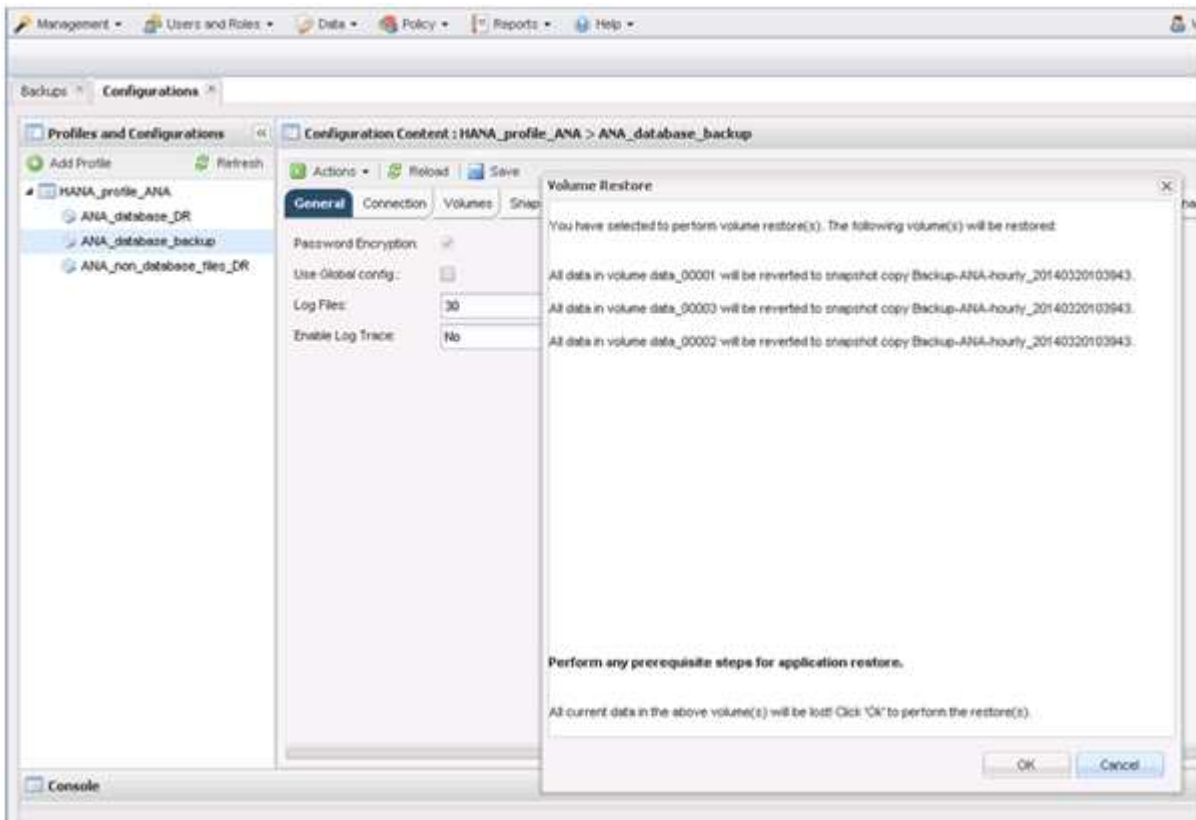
Management ▾ Users and Roles ▾ Data ▾ Policy ▾ Reports ▾ Help ▾

Backups Configurations

Profiles and Configurations

Add Profile Refresh

HANA_profile_ANA

ANA_database_DR

ANA_database_backup

ANA_non_database_files_DR

Configuration Content : HANA_profile_ANA > ANA_database_backup

Actions ▾ Reload Save

General Connection Volumes Snap

Password Encryption:

Use Global config.:

Log Files: 30

Enable Log Trace: No

Volume Restore

You have selected to perform volume restore(s). The following volume(s) will be restored:

All data in volume data_00001 will be reverted to snapshot copy Backup-ANA-hourly_20140320103943.

All data in volume data_00003 will be reverted to snapshot copy Backup-ANA-hourly_20140320103943.

All data in volume data_00002 will be reverted to snapshot copy Backup-ANA-hourly_20140320103943.

Perform any prerequisite steps for application restore.

All current data in the above volume(s) will be lost! Click 'Ok' to perform the restore(s).

OK Cancel

Console